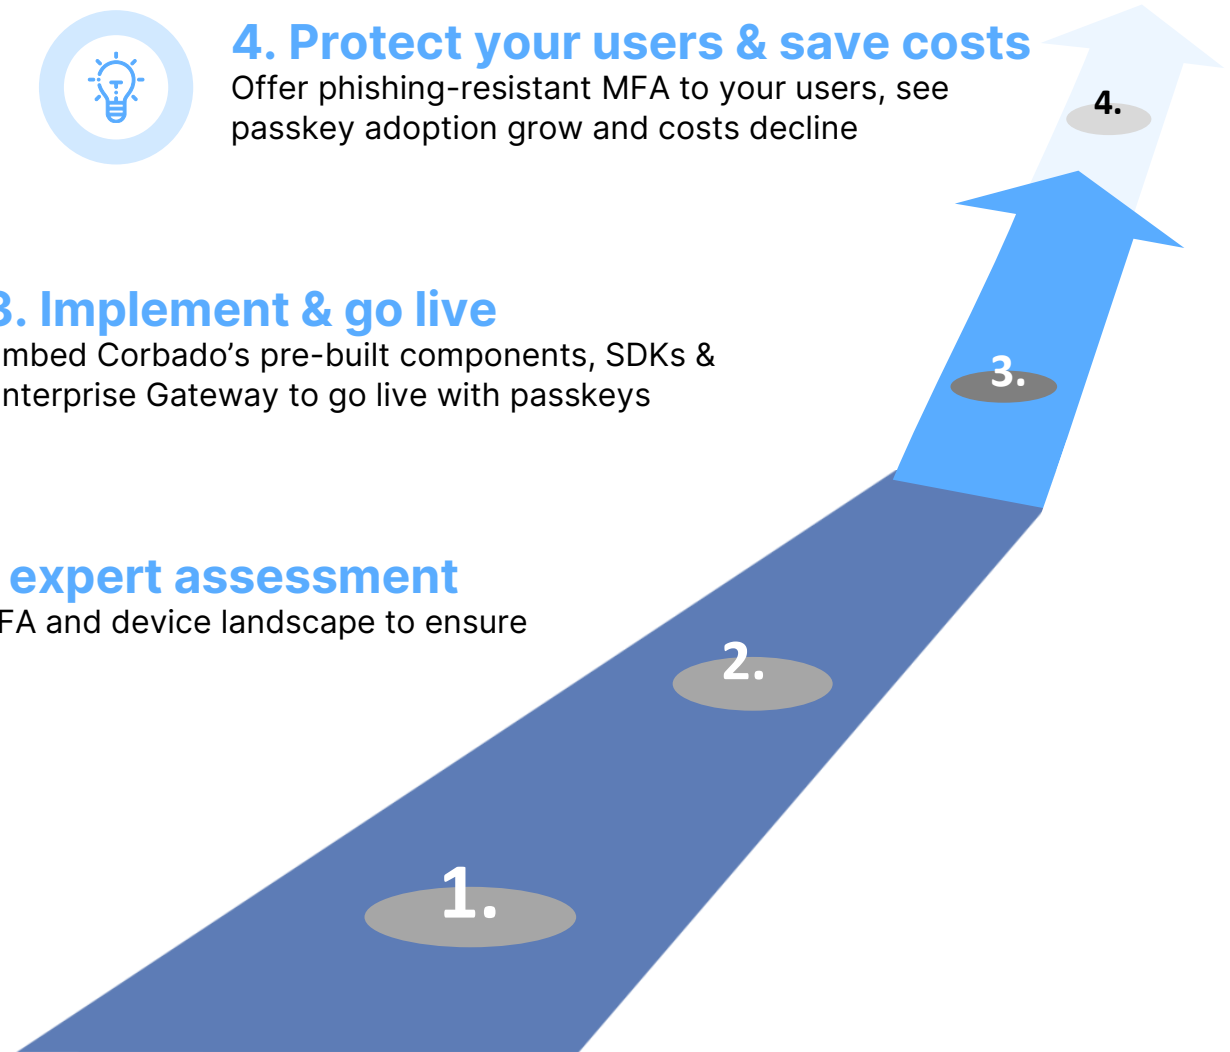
4. Protect your users & save costs
Offer phishing-resistant MFA to your users, see passkey adoption grow and costs decline

4.

3. Implement & go live
mbed Corbado’s pre-built components, SDKs & nterprise Gateway to go live with passkeys

3.

expert assessment
FA and device landscape to ensure

2.

1.